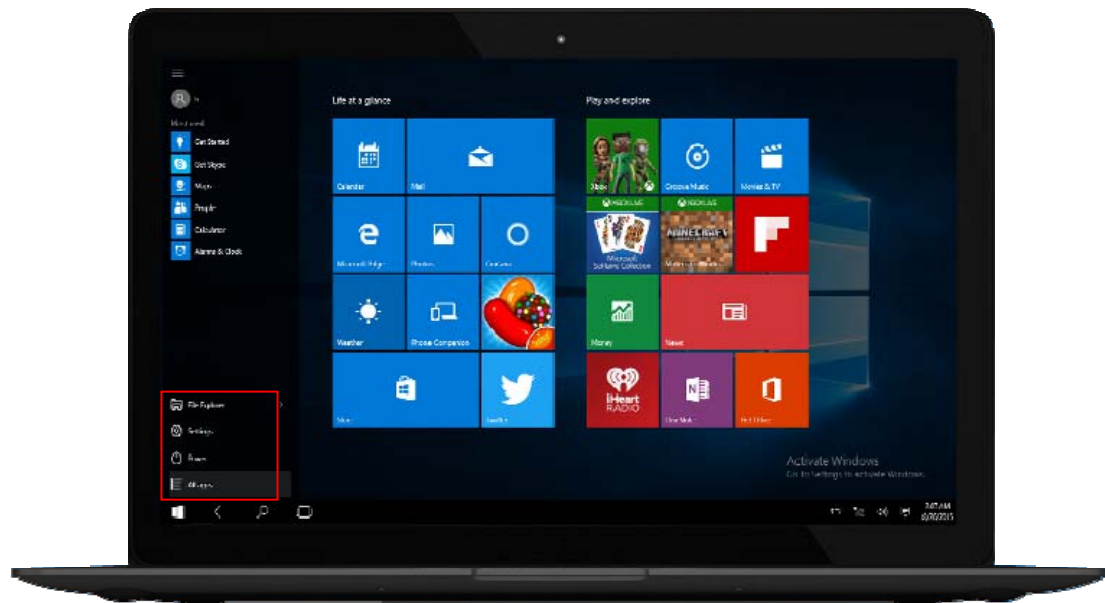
Most used

Get Started

Get Skype

Maps

People

Calculator

Alarms & Clock

File Explorer

Settings

Power

All apps

Life at a glance

Calendar

Mail

Microsoft Edge

Photos

Cortana

Weather

Phone Companion

Store

Twitter

Play and explore

Xbox

Groove Music

Movies & TV

XBOX LIVE

XBOX LIVE

Microsoft Solitaire Collection

Minecraft

Money

News

iHeart RADIO

OneNote

Get Office

Activate Windows

Go to Settings to activate Windows.

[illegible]